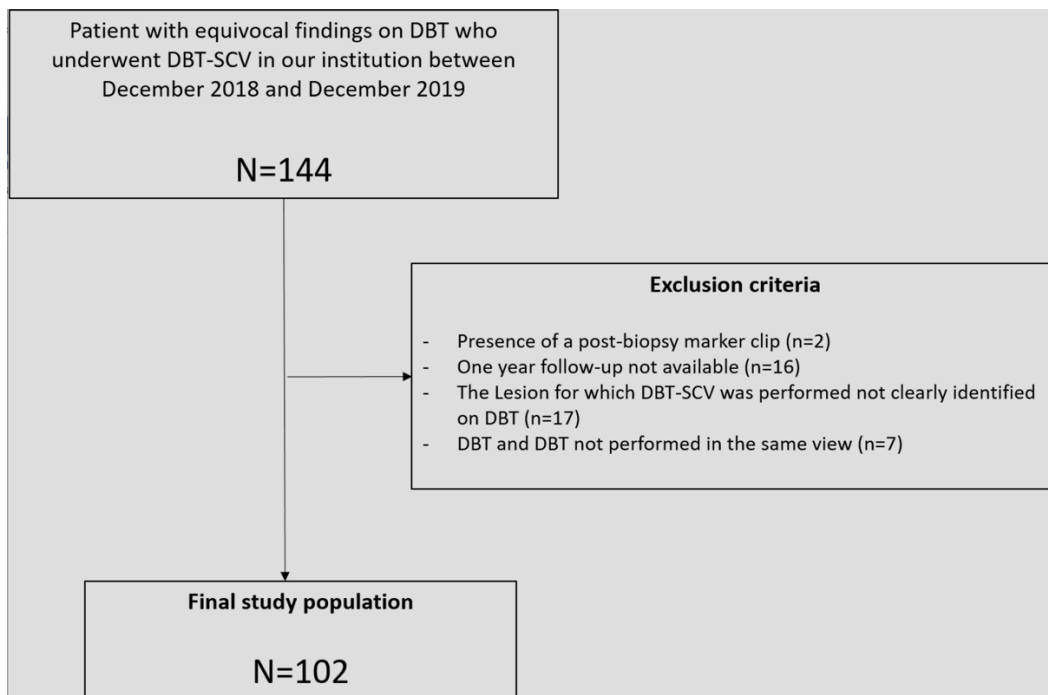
Patient with equivocal findings on DBT who underwent DBT-SCV in our institution between December 2018 and December 2019

N=144

Exclusion criteria

- Presence of a post-biopsy marker clip (n=2)
- One year follow-up not available (n=16)
- The Lesion for which DBT-SCV was performed not clearly identified on DBT (n=17)
- DBT and DBT not performed in the same view (n=7)

Final study population

N=102